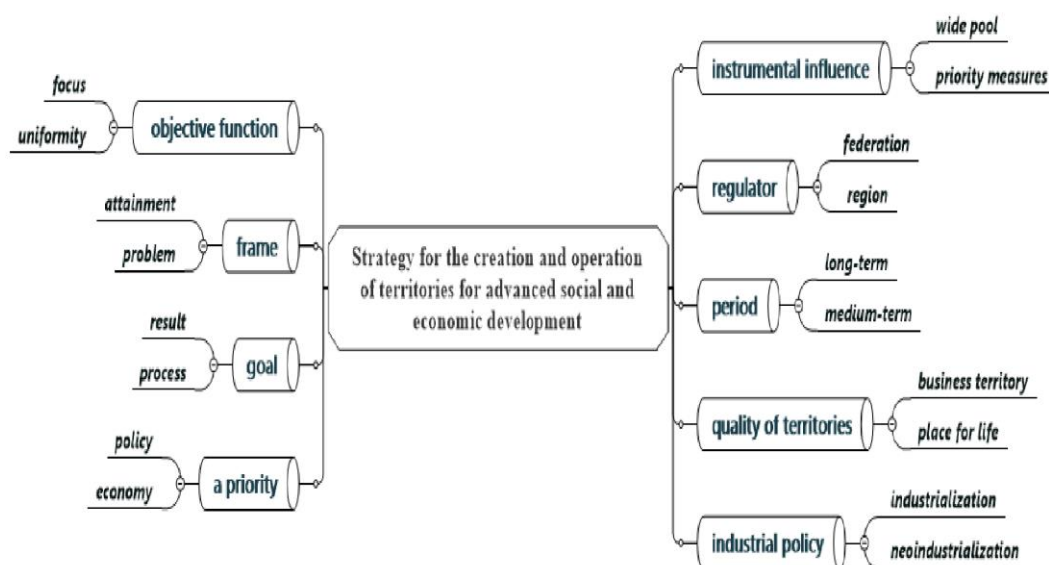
focus
uniformity
objective function

attainment
problem
frame

result
process
goal

policy
economy
a priority

Strategy for the creation and operation of territories for advanced social and economic development

instrumental influence
wide pool
priority measures

regulator
federation
region

period
long-term
medium-term

quality of territories
business territory
place for life

industrial policy
industrialization
neoindustrialization